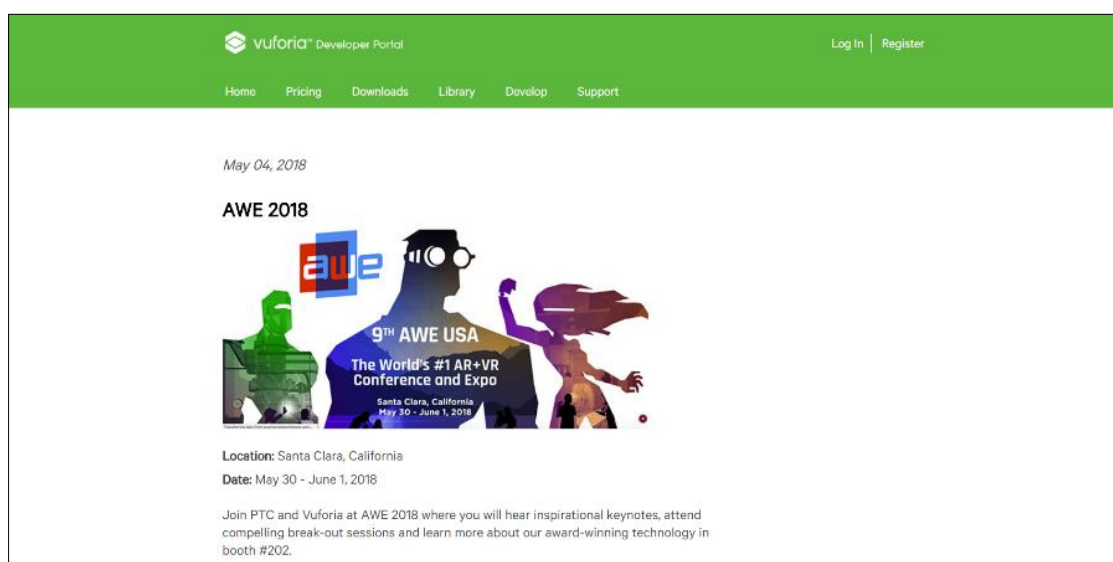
vuforia™ Developer Portal

Log In | Register

Home Pricing Downloads Library Develop Support

May 04, 2018

AWE 2018

awe

9TH AWE USA

The World's #1 AR+VR Conference and Expo

Santa Clara, California
May 30 - June 1, 2018

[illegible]

Location: Santa Clara, California

Date: May 30 - June 1, 2018

Join PTC and Vuforia at AWE 2018 where you will hear inspirational keynotes, attend compelling break-out sessions and learn more about our award-winning technology in booth #202.